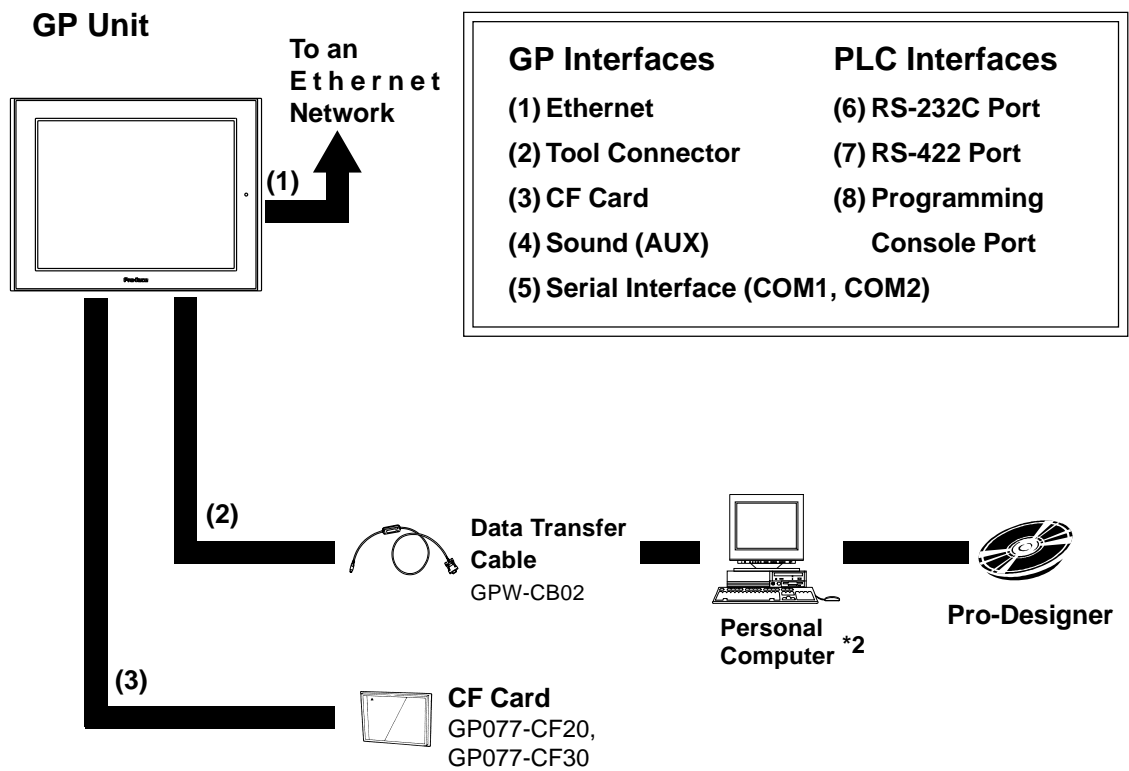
GP Unit

To an Ethernet Network

(1)

GP Interfaces
(1) Ethernet
(2) Tool Connector
(3) CF Card
(4) Sound (AUX)
(5) Serial Interface (COM1, COM2)

PLC Interfaces
(6) RS-232C Port
(7) RS-422 Port
(8) Programming Console Port

Pro-face

(2)

Data Transfer Cable
GPW-CB02

Personal Computer *2

Pro-Designer

(3)

CF Card
GP077-CF20, GP077-CF30